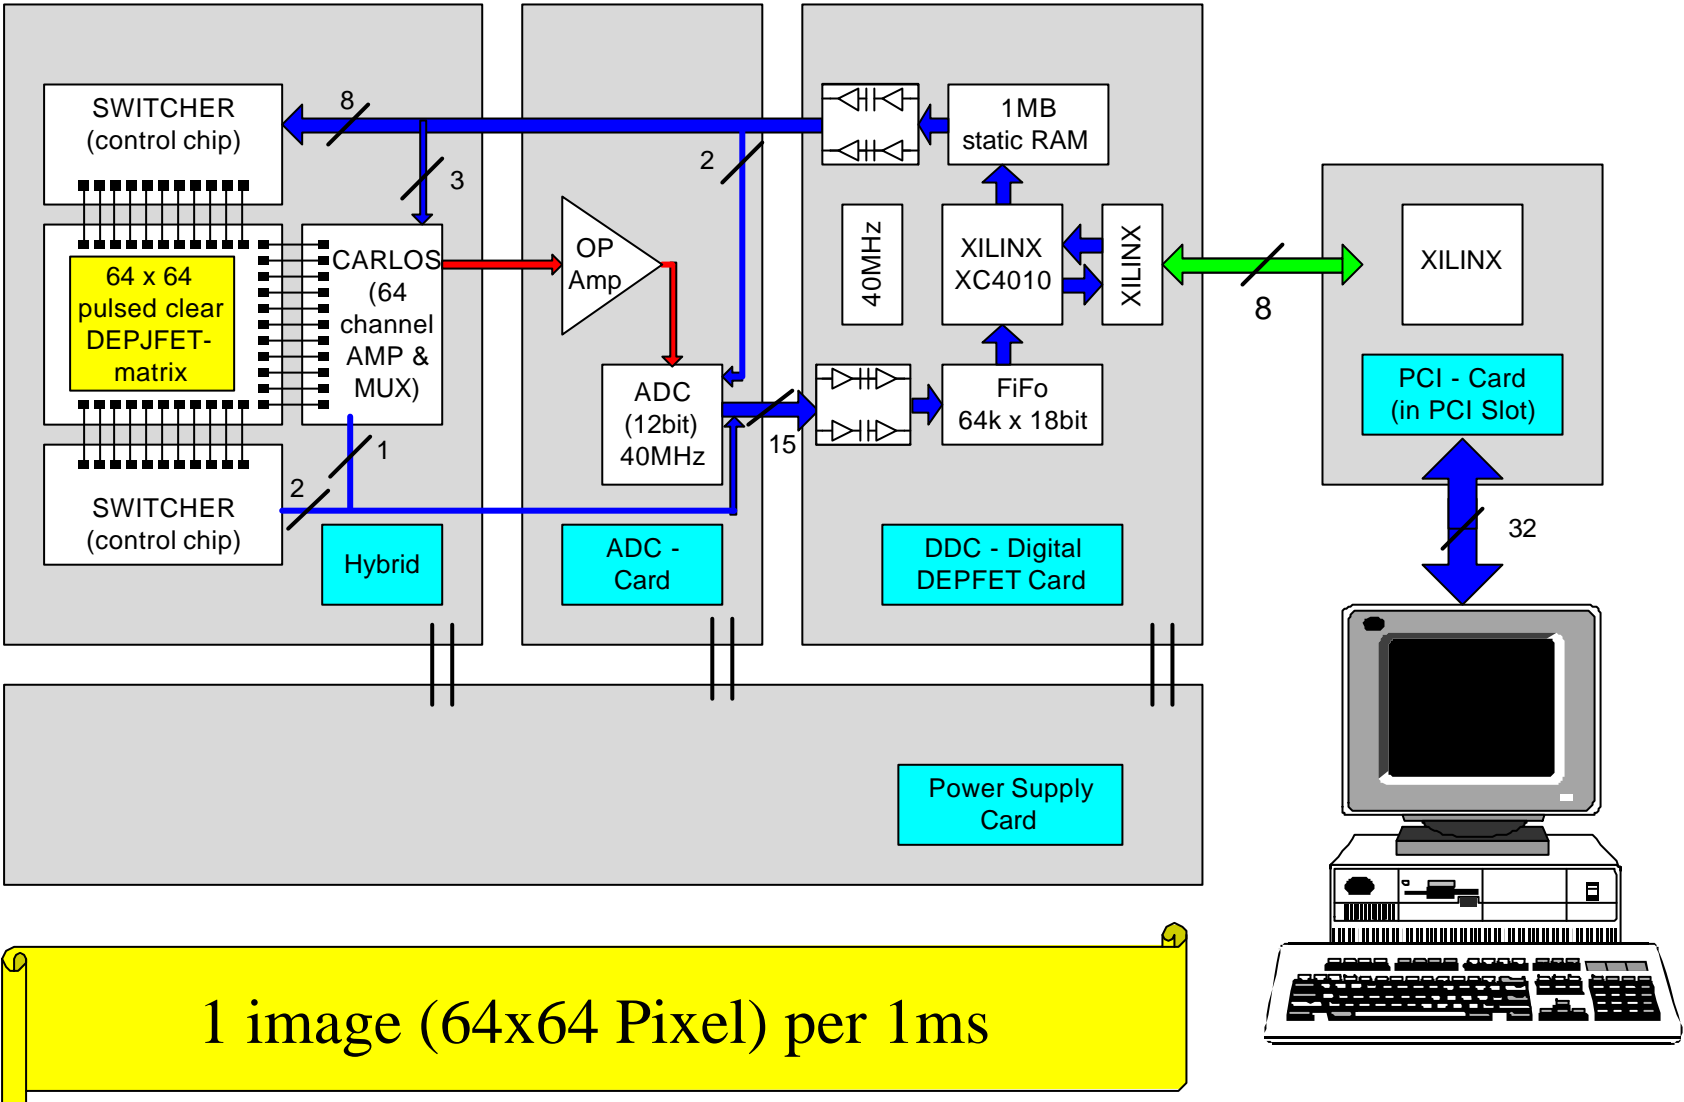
SWITCHER (control chip)

8

3

64 x 64 pulsed clear DEPJFET-matrix

CARLOS (64 channel AMP & MUX)

1

2

SWITCHER (control chip)

Hybrid

OP Amp

2

ADC (12bit) 40MHz

15

ADC - Card

1MB static RAM

40MHz

XILINX XC4010

XILINX

FiFo 64k x 18bit

DDC - Digital DEPFET Card

8

XILINX

PCI - Card (in PCI Slot)

32

Power Supply Card

1 image (64x64 Pixel) per 1ms